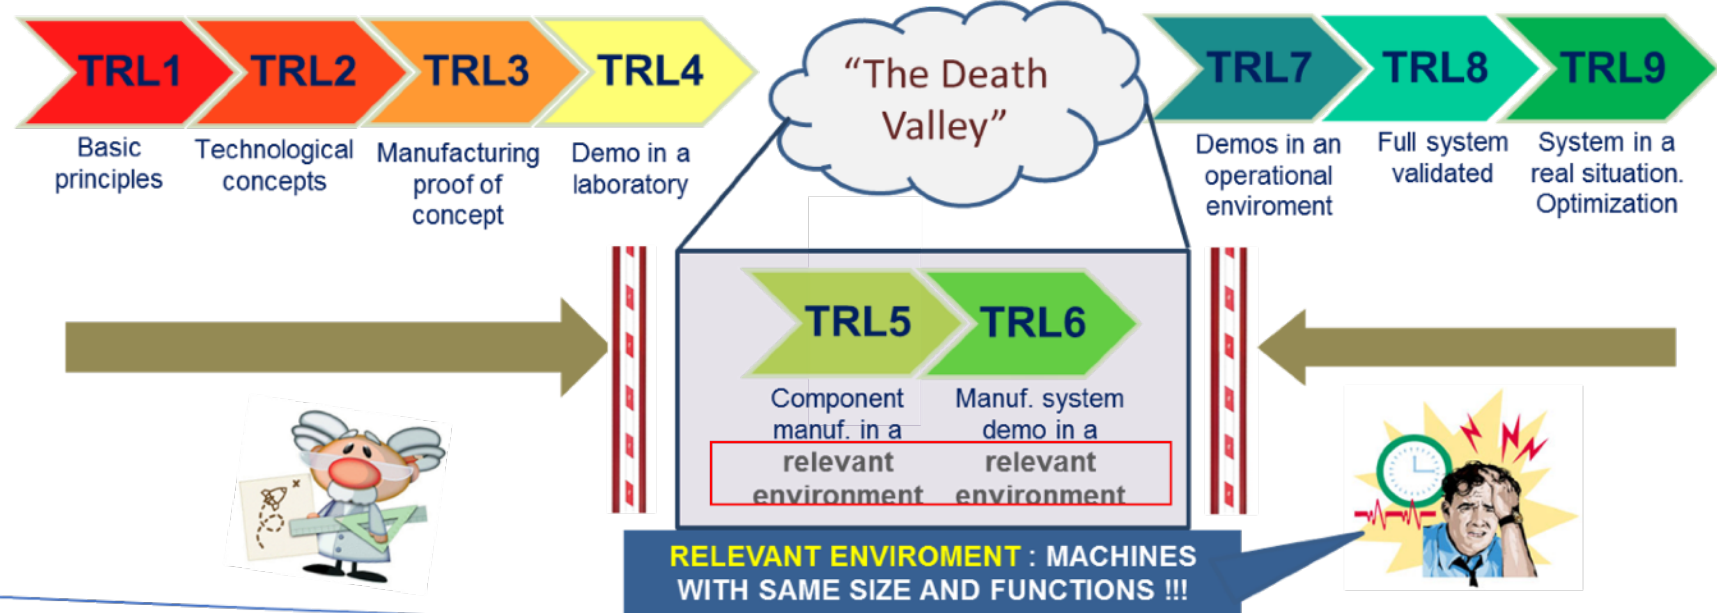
TRL1
Basic principles

TRL2
Technological concepts

TRL3
Manufacturing proof of concept

TRL4
Demo in a laboratory

“The Death Valley”

TRL7
Demos in an operational enviroment

TRL8
Full system validated

TRL9
System in a real situation. Optimization

TRL5
Component manuf. in a relevant environment

TRL6
Manuf. system demo in a relevant environment

RELEVANT ENVIROMENT : MACHINES WITH SAME SIZE AND FUNCTIONS !!!